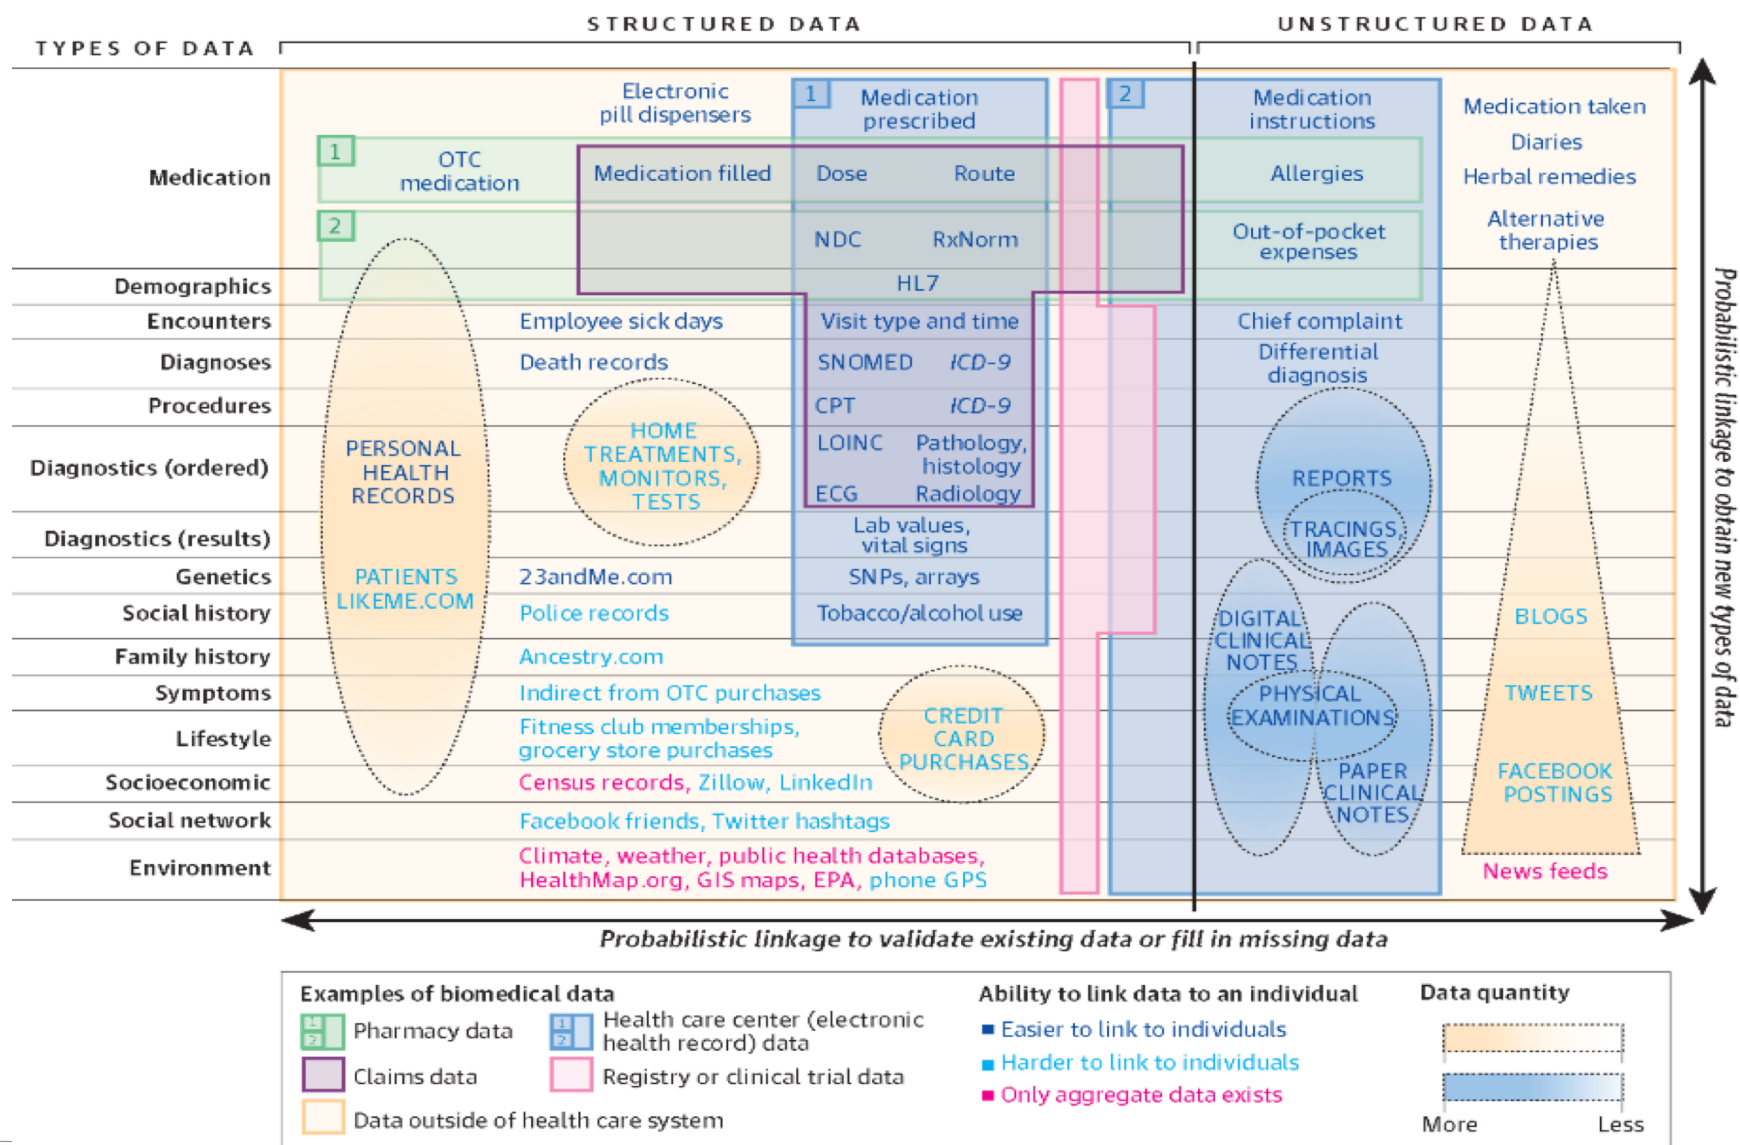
TYPES OF DATA

STRUCTURED DATA

UNSTRUCTURED DATA

Medication

Demographics

Encounters

Diagnoses

Procedures

Diagnostics (ordered)

Diagnostics (results)

Genetics

Social history

Family history

Symptoms

Lifestyle

Socioeconomic

Social network

Environment

1 OTC medication

2

Electronic pill dispensers

1 Medication prescribed

Medication filled

Dose

Route

NDC

RxNorm

HL7

2

Medication instructions

Allergies

Out-of-pocket expenses

Medication taken

Diaries

Herbal remedies

Alternative therapies

Employee sick days

Visit type and time

Chief complaint

Death records

SNOMED

ICD-9

Differential diagnosis

CPT

ICD-9

PERSONAL HEALTH RECORDS

HOME TREATMENTS, MONITORS, TESTS

LOINC

Pathology, histology

ECG

Radiology

REPORTS

Lab values, vital signs

TRACINGS, IMAGES

PATIENTS LIKEME.COM

23andMe.com

SNPs, arrays

Police records

Tobacco/alcohol use

DIGITAL CLINICAL NOTES

BLOGS

Ancestry.com

Indirect from OTC purchases

PHYSICAL EXAMINATIONS

TWEETS

Fitness club memberships, grocery store purchases

CREDIT CARD PURCHASES

Census records, Zillow, LinkedIn

PAPER CLINICAL NOTES

FACEBOOK POSTINGS

Facebook friends, Twitter hashtags

Climate, weather, public health databases, HealthMap.org, GIS maps, EPA, phone GPS

News feeds

Probabilistic linkage to obtain new types of data

Probabilistic linkage to validate existing data or fill in missing data

Examples of biomedical data

Pharmacy data

Health care center (electronic health record) data

Claims data

Registry or clinical trial data

Data outside of health care system

Ability to link data to an individual

Easier to link to individuals

Harder to link to individuals

Only aggregate data exists

Data quantity

More

Less